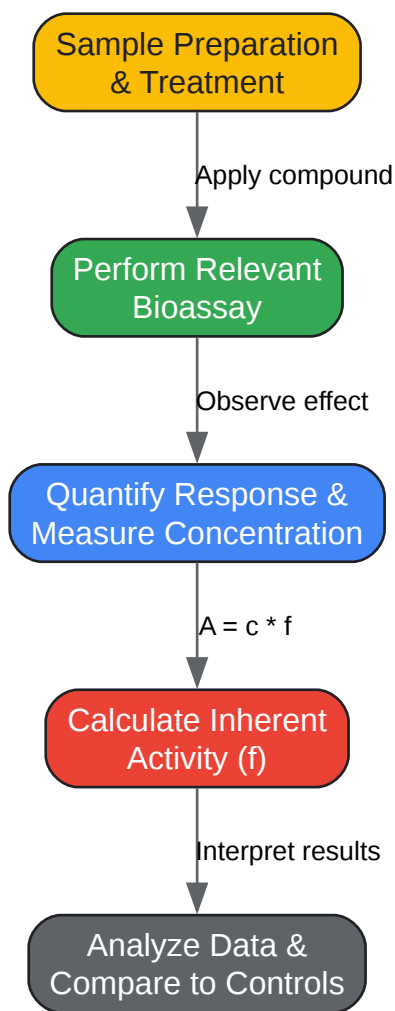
Sample Preparation & Treatment

Apply compound

Perform Relevant Bioassay

Observe effect

Quantify Response & Measure Concentration

A = c * f

Calculate Inherent Activity (f)

Interpret results

Analyze Data & Compare to Controls